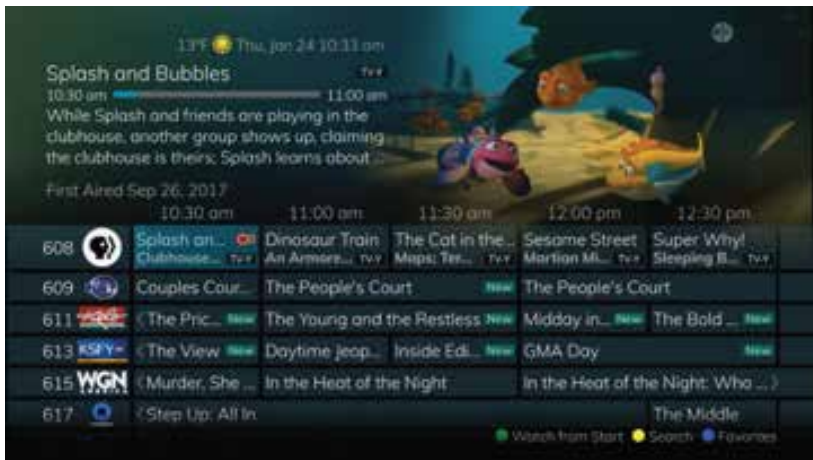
13°F Thu, Jan 24 10:33 am

Splash and Bubbles TV-Y
10:30 am 11:00 am
While Splash and friends are playing in the clubhouse, another group shows up, claiming the clubhouse is theirs; Splash learns about ...
First Aired Sep 26, 2017

| | 10:30 am | 11:00 am | 11:30 am | 12:00 pm | 12:30 pm |
|---|---|---|---|---|---|
| 608 | Splash an... Clubhouse... TV-Y | Dinosaur Train An Armore... TV-Y | The Cat in the... Maps: Ter... TV-Y | Sesame Street Martian Mi... TV-Y | Super Why! Sleeping B... TV-Y |
| 609 | Couples Cour... | The People's Court New | | The People's Court | |
| 611 | ‹The Pric... New | The Young and the Restless New | | Midday in... New | The Bold ... New |
| 613 KSFY | ‹The View New | Daytime jeop... | Inside Edi... New | GMA Day New | |
| 615 WGN | ‹Murder, She ... | In the Heat of the Night | | In the Heat of the Night: Who ...› | |
| 617 | ‹Step Up: All In | | | | The Middle |

Watch from Start Search Favorites